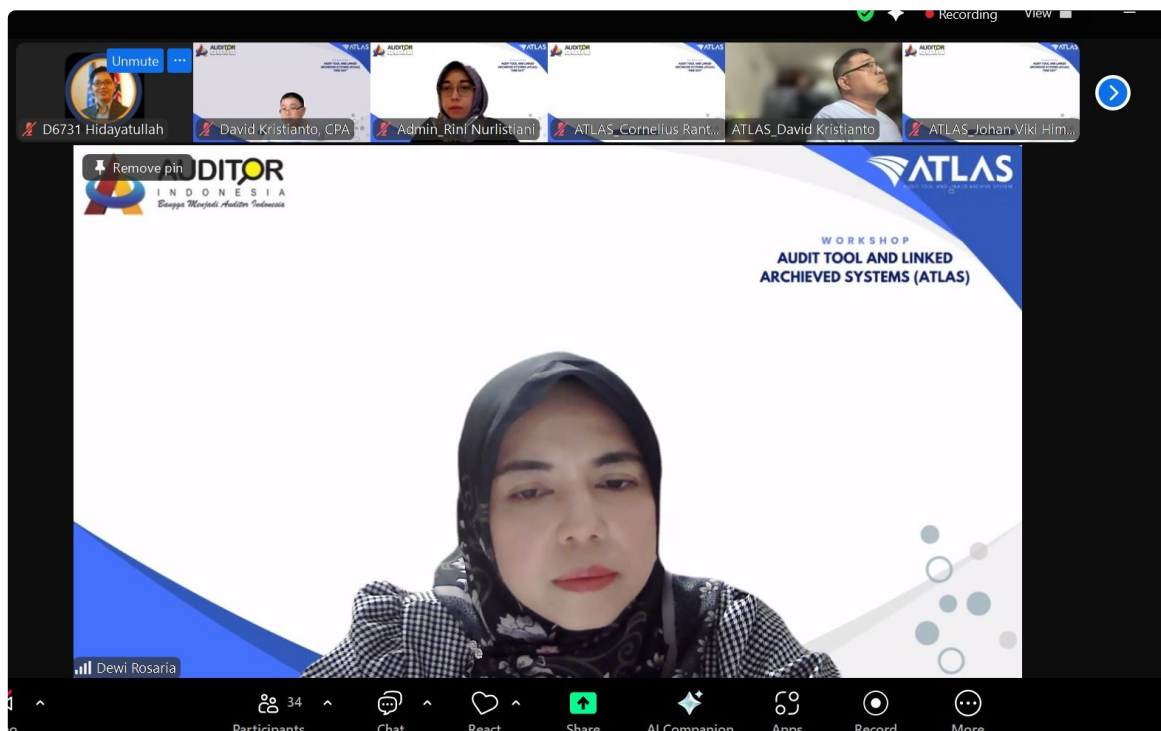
Recording View

Unmute ···

D6731 Hidayatullah

David Kristianto, CPA

Admin_Rini Nurlistiani

ATLAS_Cornelius Rant...

ATLAS_David Kristianto

ATLAS_Johan Viki Him...

Remove pin

AUDITOR INDONESIA

Bangga Menjadi Auditor Indonesia

ATLAS

AUDIT TOOL AND LINKED ARCHIVED SYSTEM

WORKSHOP

AUDIT TOOL AND LINKED ARCHIEVED SYSTEMS (ATLAS)

Dewi Rosaria

34

Participants

Chat

React

Share

AI Companion

Apps

Record

More